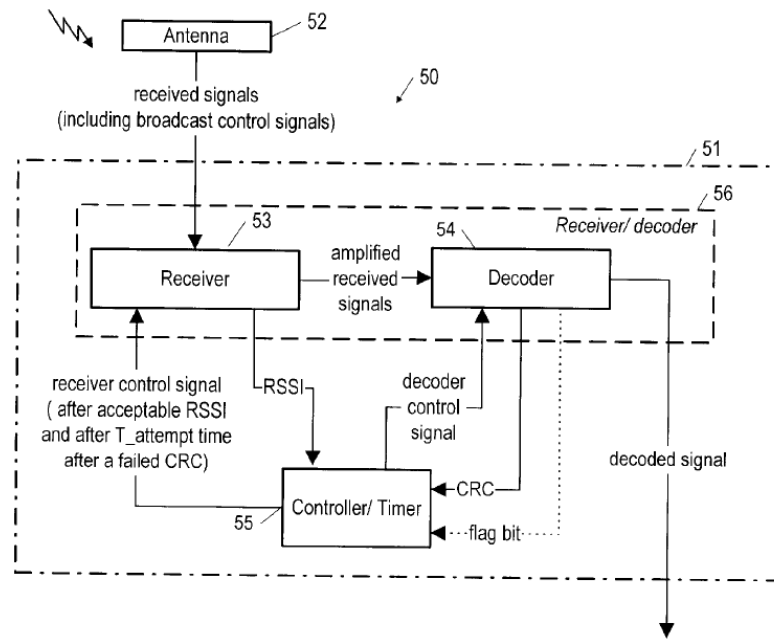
Antenna

52

50

received signals (including broadcast control signals)

51

56

Receiver/ decoder

53

54

Receiver

amplified received signals

Decoder

receiver control signal ( after acceptable RSSI and after T_attempt time after a failed CRC)

RSSI

decoder control signal

decoded signal

CRC

55

Controller/ Timer

flag bit